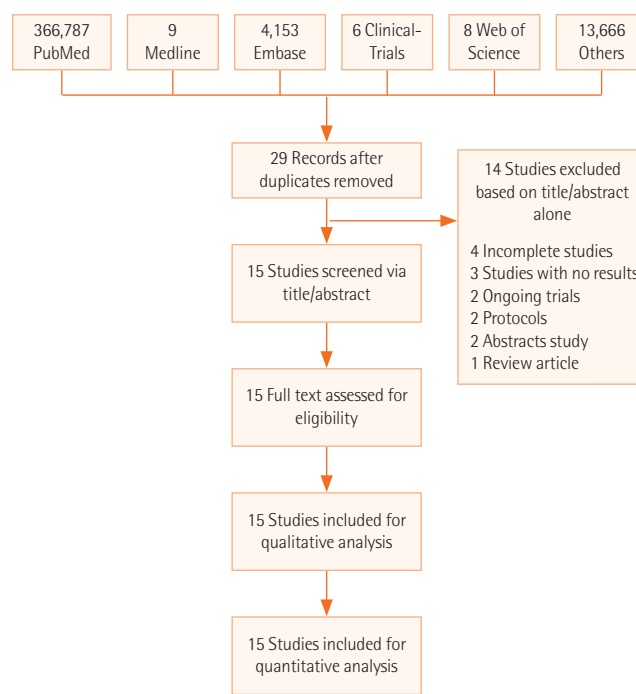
366,787 PubMed

9 Medline

4,153 Embase

6 Clinical-Trials

8 Web of Science

13,666 Others

29 Records after duplicates removed

14 Studies excluded based on title/abstract alone

4 Incomplete studies
3 Studies with no results
2 Ongoing trials
2 Protocols
2 Abstracts study
1 Review article

15 Studies screened via title/abstract

15 Full text assessed for eligibility

15 Studies included for qualitative analysis

15 Studies included for quantitative analysis